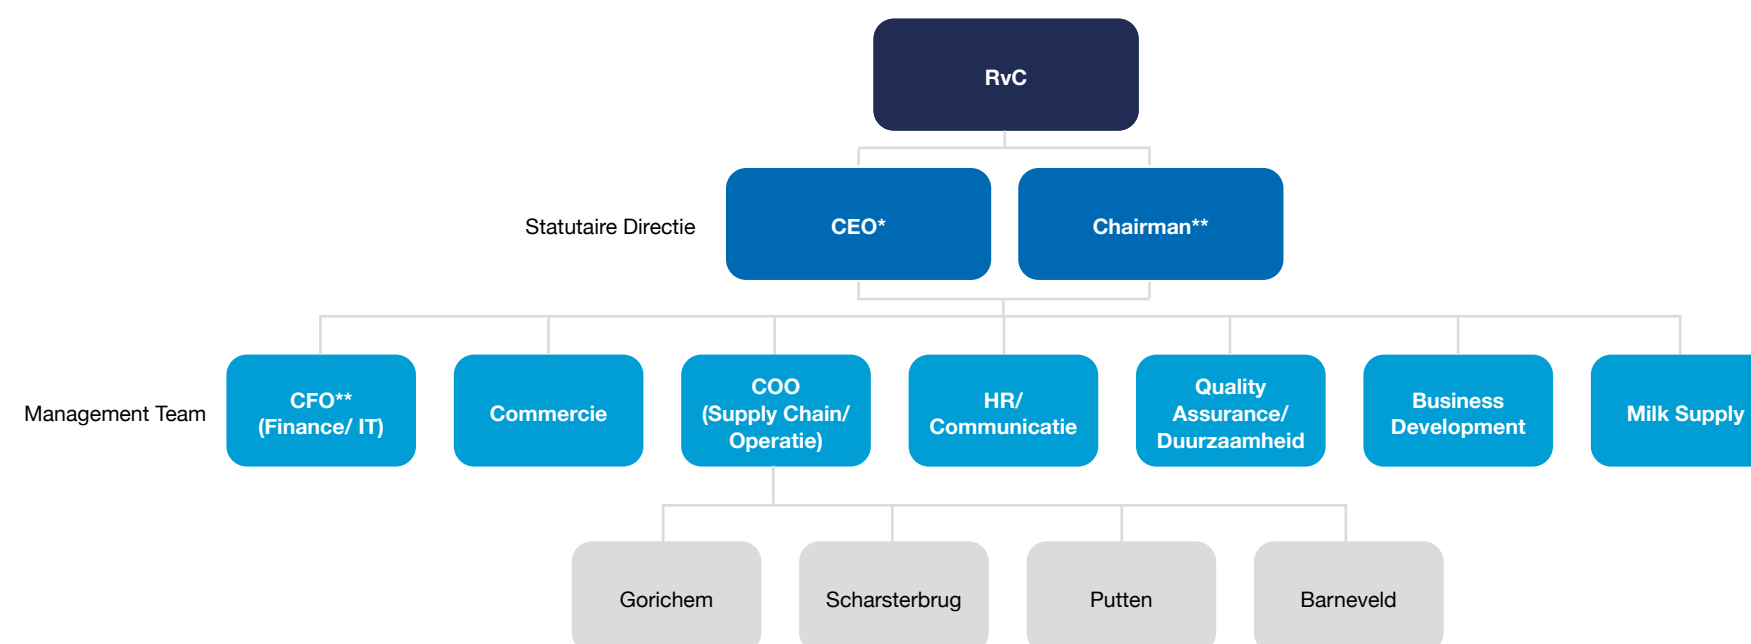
RvC

Statutaire Directie

CEO*

Chairman**

Management Team

CFO**
(Finance/ IT)

Commercie

COO
(Supply Chain/
Operatie)

HR/
Communicatie

Quality
Assurance/
Duurzaamheid

Business
Development

Milk Supply

Gorichem

Scharsterbrug

Putten

Barneveld